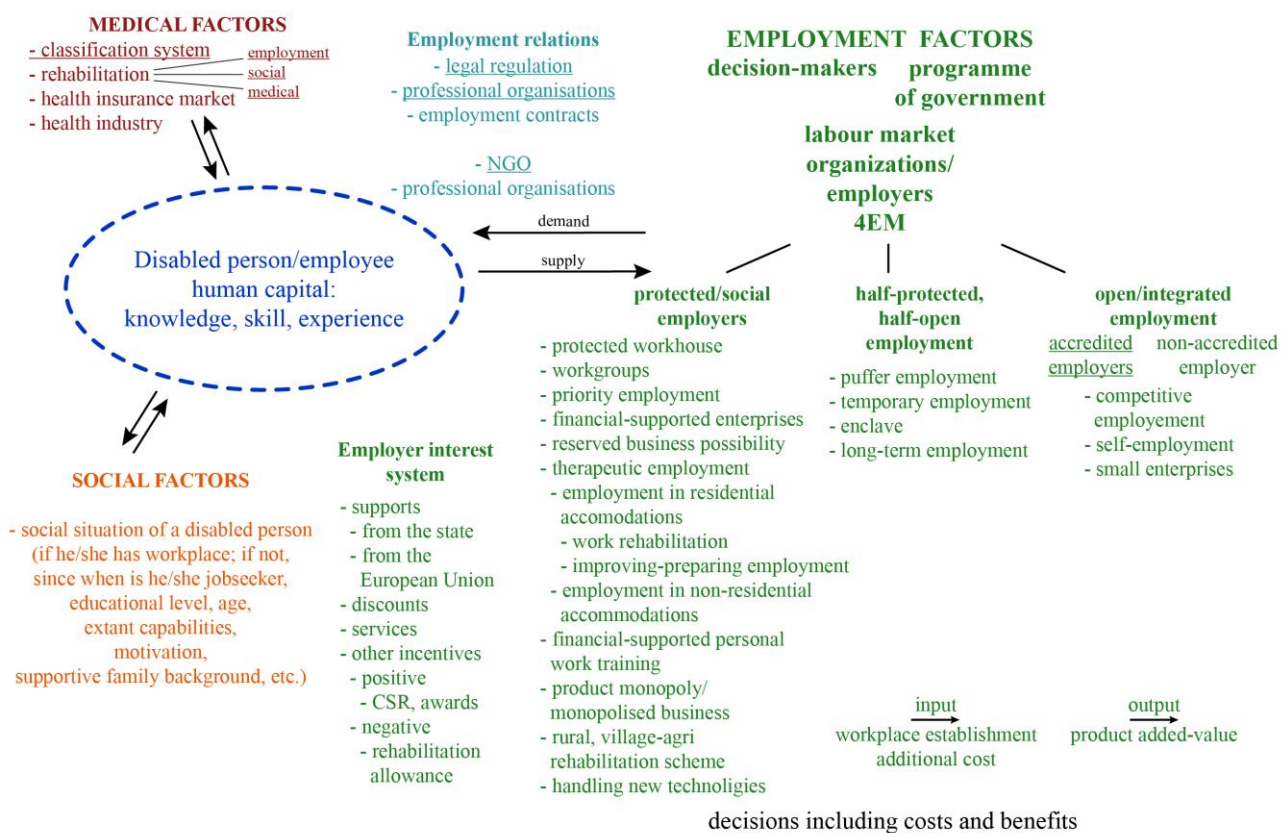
MEDICAL FACTORS
- classification system
- rehabilitation
- health insurance market
- health industry

employment
social
medical

Employment relations
- legal regulation
- professional organisations
- employment contracts

- NGO
- professional organisations

EMPLOYMENT FACTORS
decision-makers programme of government

labour market organizations/ employers 4EM

demand
supply

Disabled person/employee human capital: knowledge, skill, experience

SOCIAL FACTORS

- social situation of a disabled person (if he/she has workplace; if not, since when is he/she jobseeker, educational level, age, extant capabilities, motivation, supportive family background, etc.)

Employer interest system
- supports
- from the state
- from the European Union
- discounts
- services
- other incentives
- positive
- CSR, awards
- negative
- rehabilitation allowance

protected/social employers
- protected workhouse
- workgroups
- priority employment
- financial-supported enterprises
- reserved business possibility
- therapeutic employment
- employment in residential accomodations
- work rehabilitation
- improving-preparing employment
- employment in non-residential accommodations
- financial-supported personal work training
- product monopoly/ monopolised business
- rural, village-agri rehabilitation scheme
- handling new technoligies

half-protected, half-open employment
- puffer employment
- temporary employment
- enclave
- long-term employment

open/integrated employment
accredited employers
non-accredited employer
- competitive employement
- self-employment
- small enterprises

input
workplace establishment additional cost

output
product added-value

decisions including costs and benefits